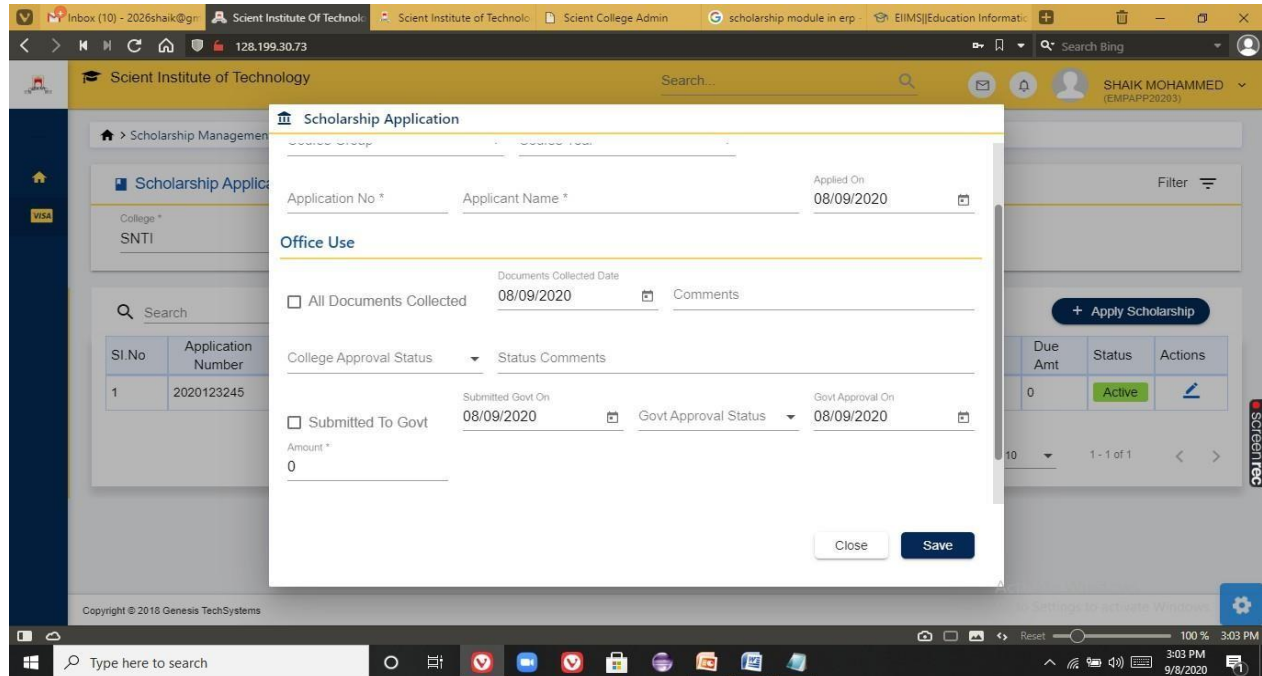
Inbox (10) - 2026shaik@gm | Scient Institute Of Technolo | Scient Institute of Technolo | Scient College Admin | scholarship module in erp | EIIMS||Education Informatic

128.199.30.73

Search Bing

Scient Institute of Technology

Search...

SHAIK MOHAMMED (EMPAPP20203)

> Scholarship Managemen

Scholarship Applica

Filter

College *
SNTI

Search

+ Apply Scholarship

| Sl.No | Application Number | Due Amt | Status | Actions |
|---|---|---|---|---|
| 1 | 2020123245 | 0 | Active | |

10 1 - 1 of 1

Copyright © 2018 Genesis TechSystems

Scholarship Application

Application No *

Applicant Name *

Applied On
08/09/2020

Office Use

All Documents Collected

Documents Collected Date
08/09/2020

Comments

College Approval Status

Status Comments

Submitted To Govt

Submitted Govt On
08/09/2020

Govt Approval Status

Govt Approval On
08/09/2020

Amount *
0

Close

Save

screenrec

Go to Settings to activate Windows.

Reset 100 % 3:03 PM

Type here to search

3:03 PM
9/8/2020